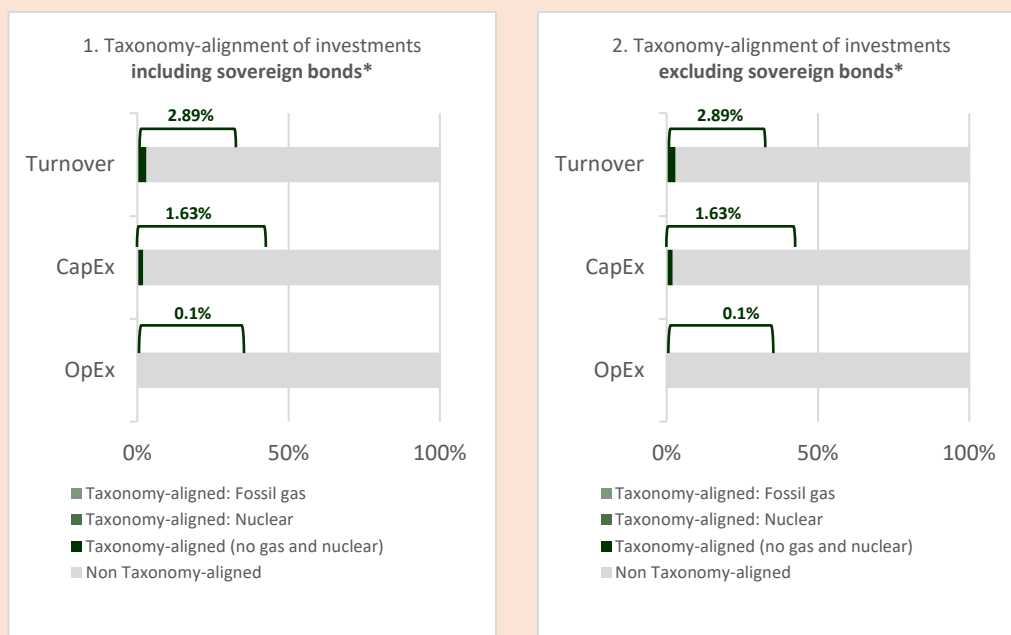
1. Taxonomy-alignment of investments **including sovereign bonds***

2.89%

Turnover

1.63%

CapEx

0.1%

OpEx

0% 50% 100%

Taxonomy-aligned: Fossil gas
Taxonomy-aligned: Nuclear
Taxonomy-aligned (no gas and nuclear)
Non Taxonomy-aligned

2. Taxonomy-alignment of investments **excluding sovereign bonds***

2.89%

Turnover

1.63%

CapEx

0.1%

OpEx

0% 50% 100%

Taxonomy-aligned: Fossil gas
Taxonomy-aligned: Nuclear
Taxonomy-aligned (no gas and nuclear)
Non Taxonomy-aligned